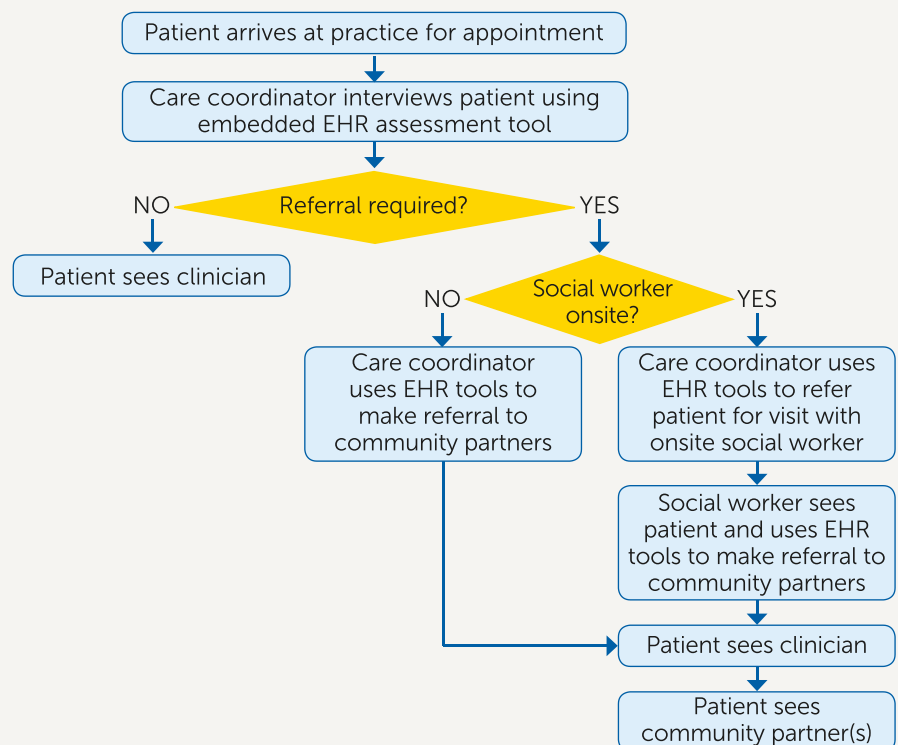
Patient arrives at practice for appointment

Care coordinator interviews patient using embedded EHR assessment tool

NO

Referral required?

YES

Patient sees clinician

NO

Social worker onsite?

YES

Care coordinator uses EHR tools to make referral to community partners

Care coordinator uses EHR tools to refer patient for visit with onsite social worker

Social worker sees patient and uses EHR tools to make referral to community partners

Patient sees clinician

Patient sees community partner(s)